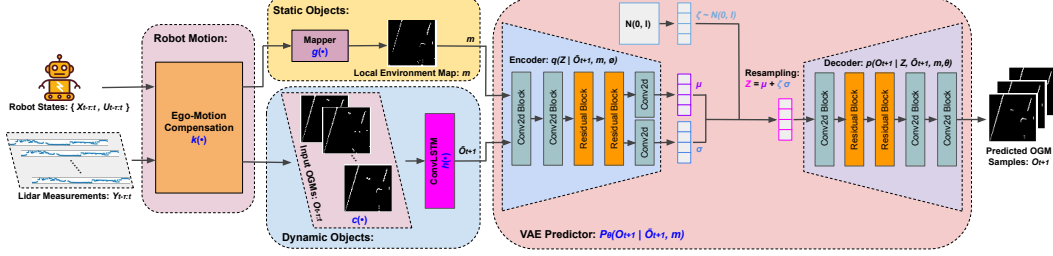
Robot States: { $X_{t-\tau:t}$ , $U_{t-\tau:t}$ }

Lidar Measurements: $Y_{t-\tau:t}$

Robot Motion:

Ego-Motion Compensation
$k(\cdot)$

Static Objects:

Mapper
$g(\cdot)$

$m$

Local Environment Map: $m$

Input OGMs: $O_{t-\tau:t}$

$c(\cdot)$

ConvLSTM
$h(\cdot)$

$\hat{O}_{t+1}$

Dynamic Objects:

N(0, I)

$\zeta \sim N(0, I)$

Encoder: $q(Z \mid \hat{O}_{t+1}, m, \phi)$

Conv2d Block

Conv2d Block

Residual Block

Residual Block

Conv2d

Conv2d

$\mu$

$\sigma$

Resampling:
$Z = \mu + \zeta\sigma$

Decoder: $p(O_{t+1} \mid Z, \hat{O}_{t+1}, m, \theta)$

Conv2d Block

Residual Block

Residual Block

Conv2d Block

Conv2d Block

Predicted OGM Samples: $O_{t+1}$

VAE Predictor: $P_{\theta}(O_{t+1} \mid \hat{O}_{t+1}, m)$